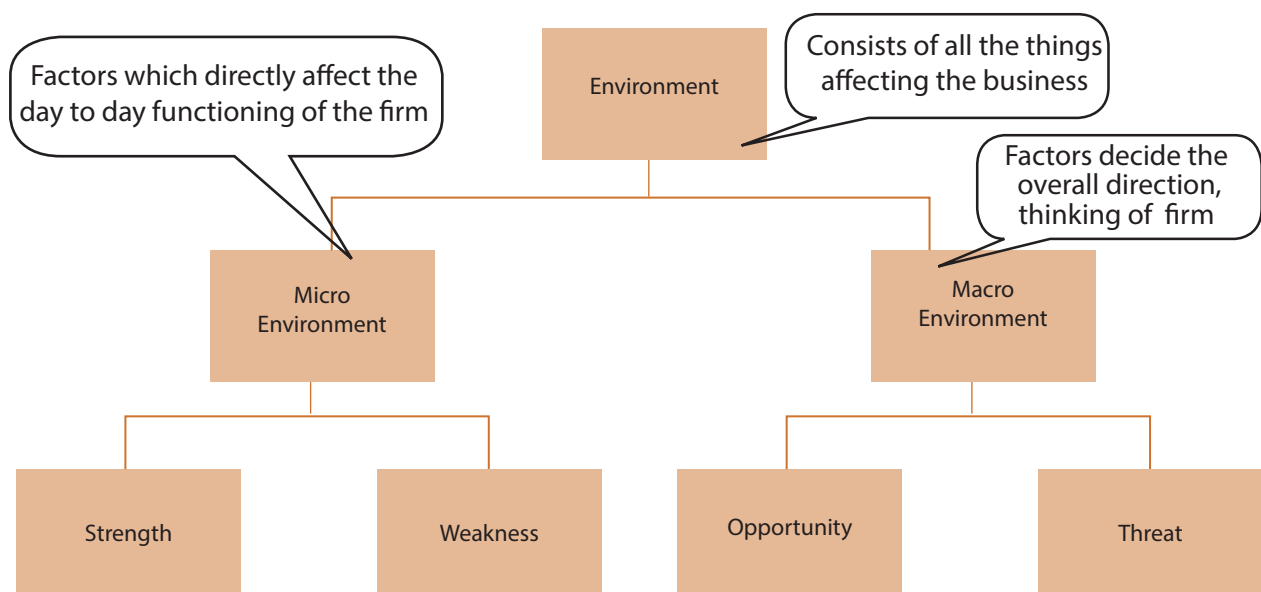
Factors which directly affect the day to day functioning of the firm

Environment

Consists of all the things affecting the business

Factors decide the overall direction, thinking of firm

Micro Environment

Macro Environment

Strength

Weakness

Opportunity

Threat